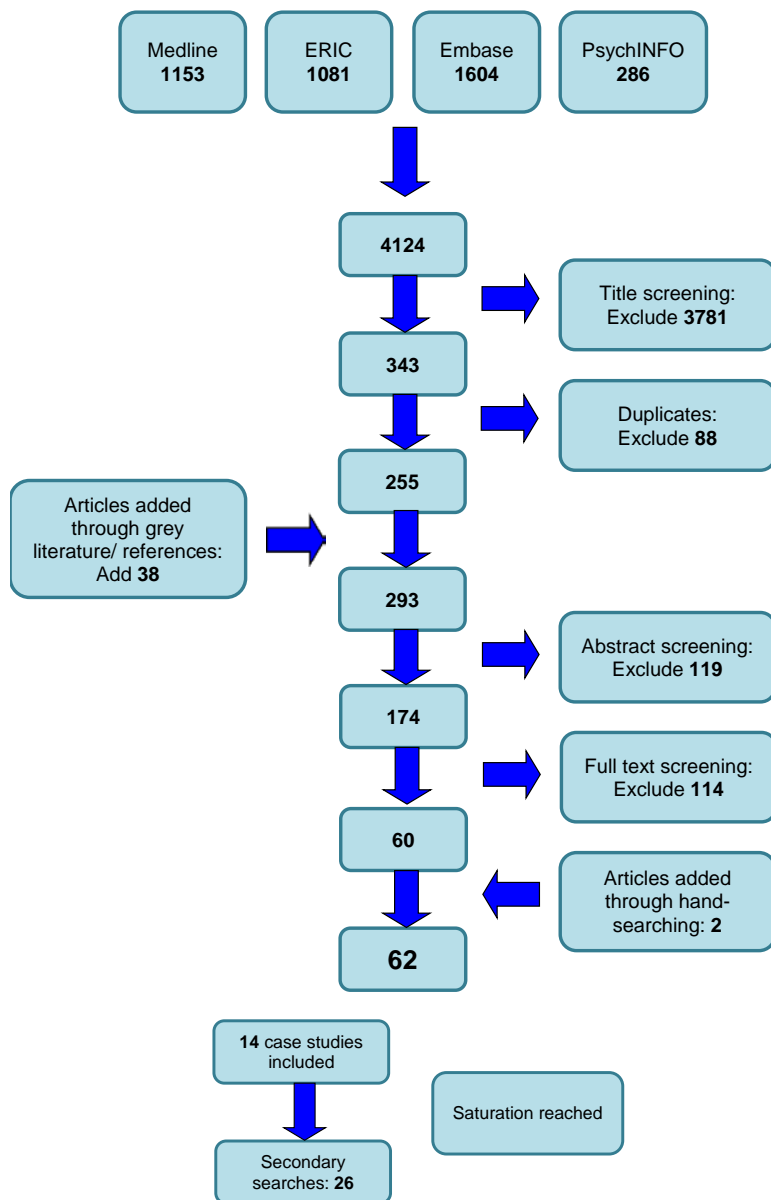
Medline
1153

ERIC
1081

Embase
1604

PsychINFO
286

4124

Title screening:
Exclude 3781

343

Duplicates:
Exclude 88

Articles added through grey literature/ references:
Add 38

255

293

Abstract screening:
Exclude 119

174

Full text screening:
Exclude 114

60

Articles added through handsearching: 2

62

14 case studies included

Saturation reached

Secondary searches: 26